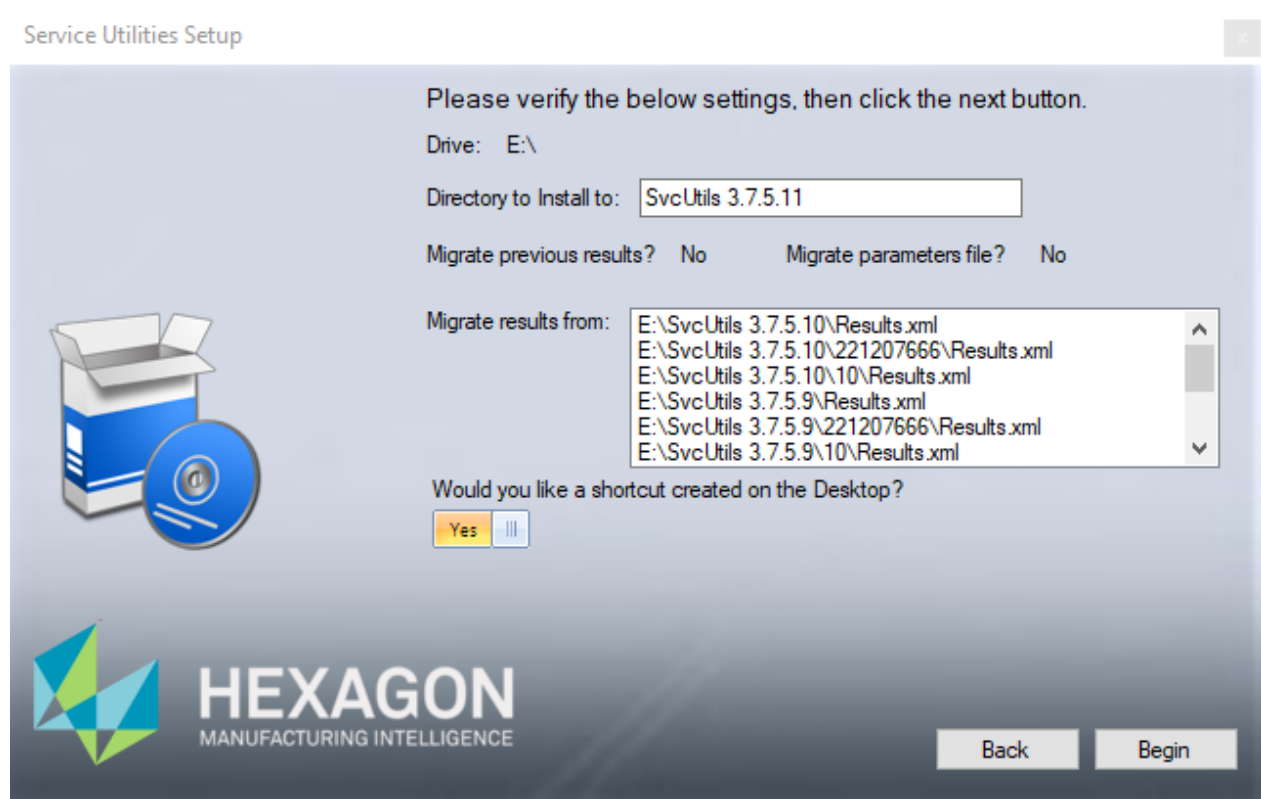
Service Utilities Setup

Please verify the below settings, then click the next button.

Drive: E:\

Directory to Install to: SvcUtils 3.7.5.11

Migrate previous results? No Migrate parameters file? No

Migrate results from:
E:\SvcUtils 3.7.5.10\Results.xml
E:\SvcUtils 3.7.5.10\221207666\Results.xml
E:\SvcUtils 3.7.5.10\10\Results.xml
E:\SvcUtils 3.7.5.9\Results.xml
E:\SvcUtils 3.7.5.9\221207666\Results.xml
E:\SvcUtils 3.7.5.9\10\Results.xml

Would you like a shortcut created on the Desktop?

Yes

HEXAGON
MANUFACTURING INTELLIGENCE

Back Begin